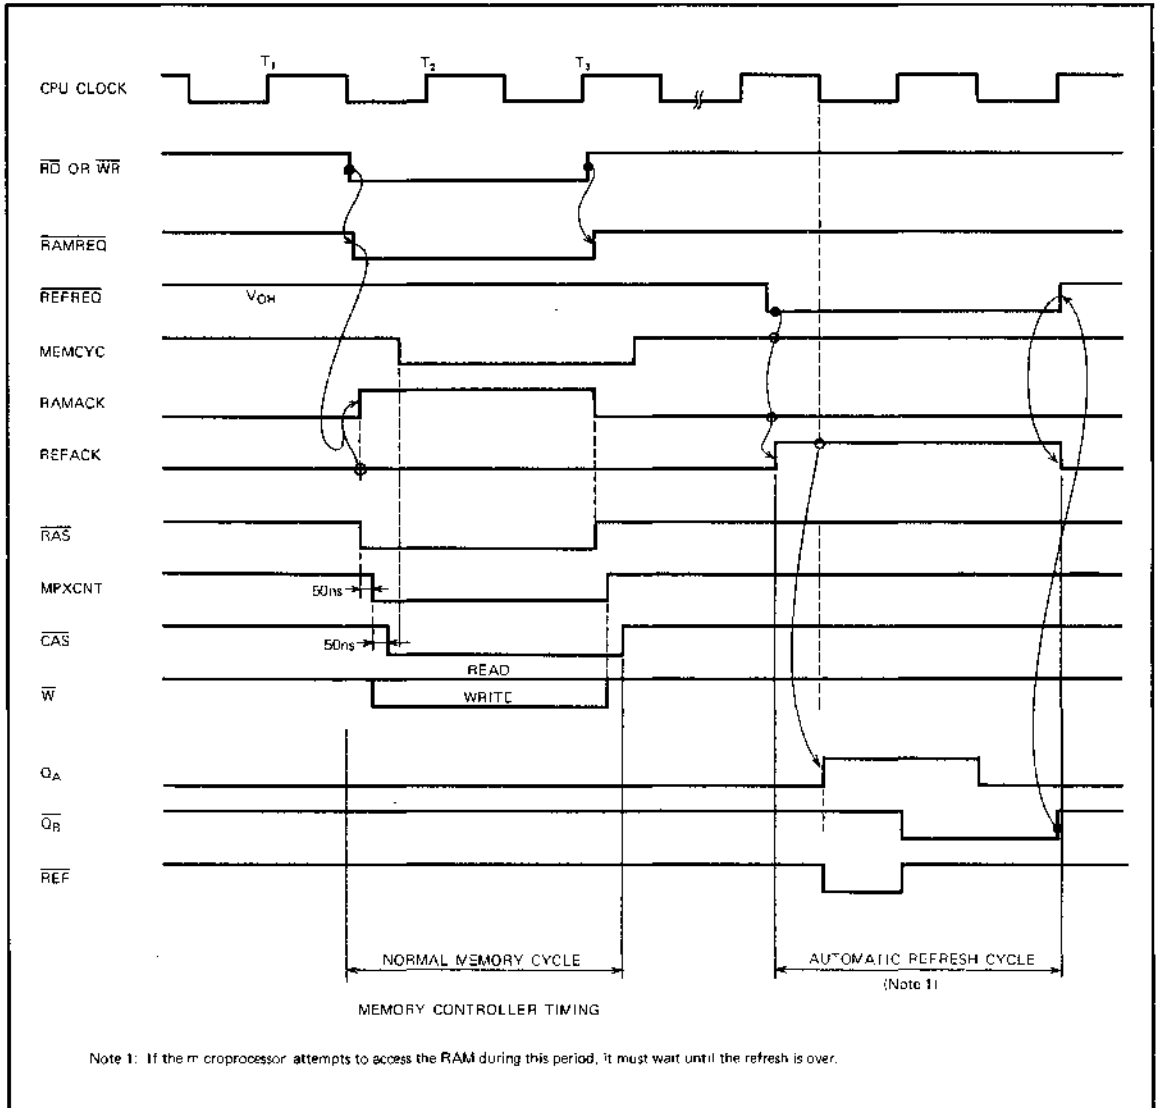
CPU CLOCK

$T_1$

$T_2$

$T_3$

$\overline{RD}$ OR $\overline{WR}$

$\overline{RAMREQ}$

$\overline{REFREQ}$

$V_{OH}$

MEMCYC

RAMACK

REFACK

$\overline{RAS}$

MPXCNT

50ns

$\overline{CAS}$

50ns

READ

$\overline{W}$

WRITE

$Q_A$

$\overline{Q_B}$

$\overline{REF}$

NORMAL MEMORY CYCLE

AUTOMATIC REFRESH CYCLE (Note 1)

MEMORY CONTROLLER TIMING

Note 1: If the m croprocessor attempts to access the RAM during this period, it must wait until the refresh is over.